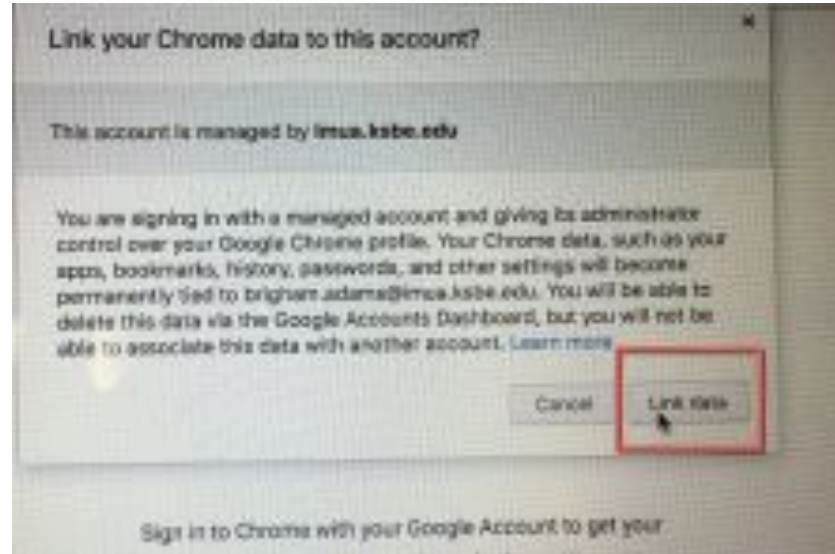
Link your Chrome data to this account?

×

This account is managed by imua.ksbe.edu

You are signing in with a managed account and giving its administrator control over your Google Chrome profile. Your Chrome data, such as your apps, bookmarks, history, passwords, and other settings will become permanently tied to brigham.adams@imua.ksbe.edu. You will be able to delete this data via the Google Accounts Dashboard, but you will not be able to associate this data with another account. Learn more

Cancel

Link data

Sign in to Chrome with your Google Account to get your